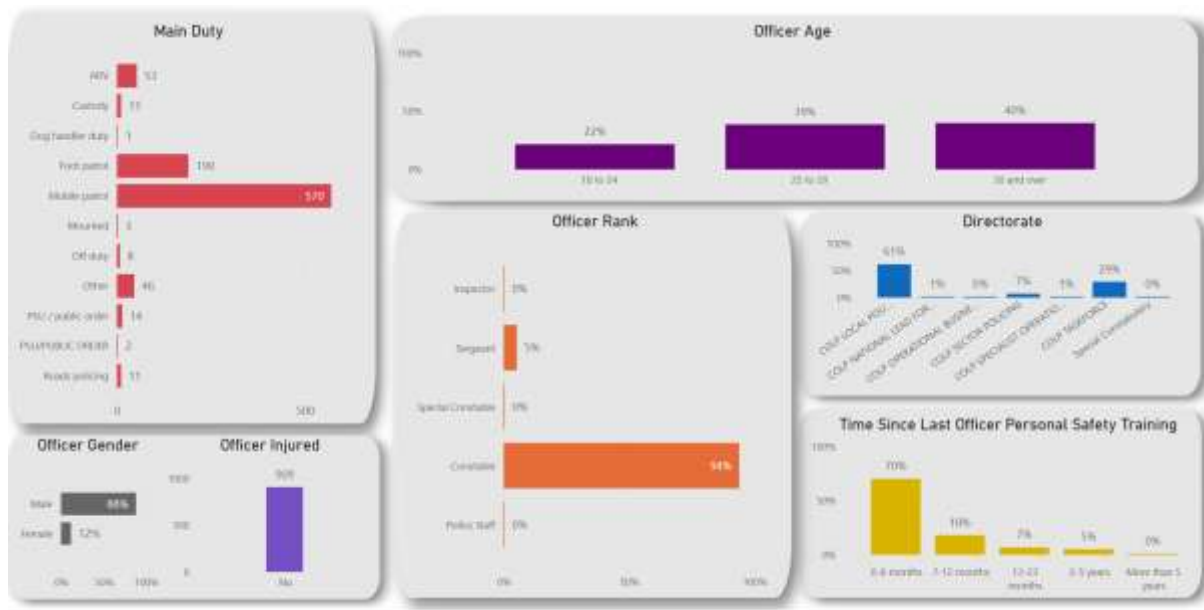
Main Duty

ARV 53
Custody 11
Dog handler duty 1
Foot patrol 198
Mobile patrol 570
Mounted 3
Off duty 8
Other 46
PSU / public order 14
PSU/PUBLIC ORDER 2
Roads policing 11

0 500

Officer Age

100%
50%
0%

22%
18 to 24
38%
25 to 35
40%
36 and over

Officer Rank

Inspector 0%
Sergeant 5%
Special Constable 0%
Constable 94%
Police Staff 0%

0% 50% 100%

Directorate

100%
50%
0%

61%
1%
0%
7%
1%
29%
0%

COLP LOCAL POLI...
COLP NATIONAL LEAD FOR...
COLP OPERATIONAL BUSINE...
COLP SECTOR POLICING
COLP SPECIALIST OPERATIO...
COLP TASKFORCE
Special Constabulary

Officer Gender

Male 88%
Female 12%

0% 50% 100%

Officer Injured

1000
500
0

909
No

Time Since Last Officer Personal Safety Training

100%
50%
0%

70%
0-6 months
18%
7-12 months
7%
13-23 months
5%
2-5 years
0%
More than 5 years